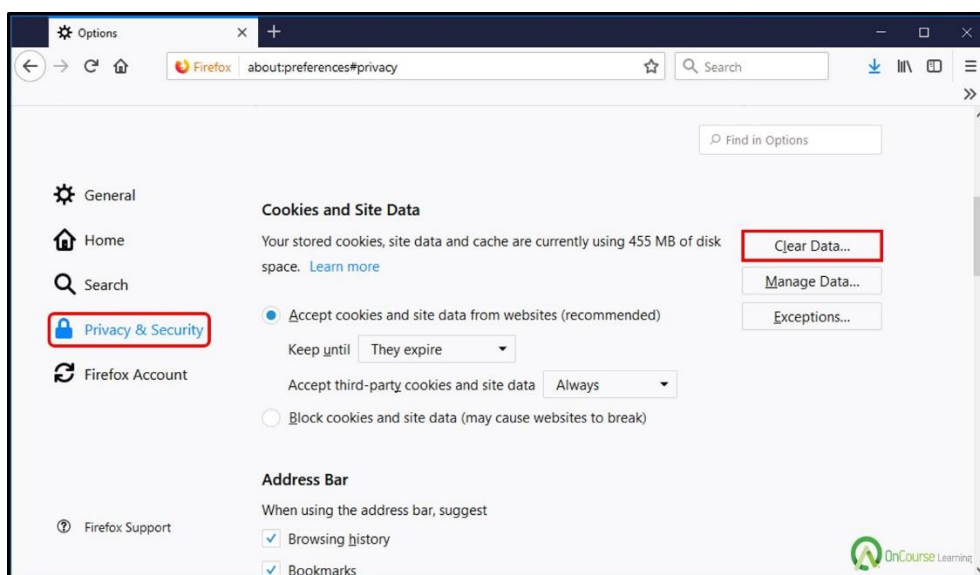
Options

Firefox about:preferences#privacy

Search

Find in Options

General

Home

Search

Privacy & Security

Firefox Account

Cookies and Site Data

Your stored cookies, site data and cache are currently using 455 MB of disk space. Learn more

Clear Data...

Manage Data...

Exceptions...

Accept cookies and site data from websites (recommended)

Keep until They expire

Accept third-party cookies and site data Always

Block cookies and site data (may cause websites to break)

Address Bar

When using the address bar, suggest

Browsing history

Bookmarks

Firefox Support

OnCourse Learning